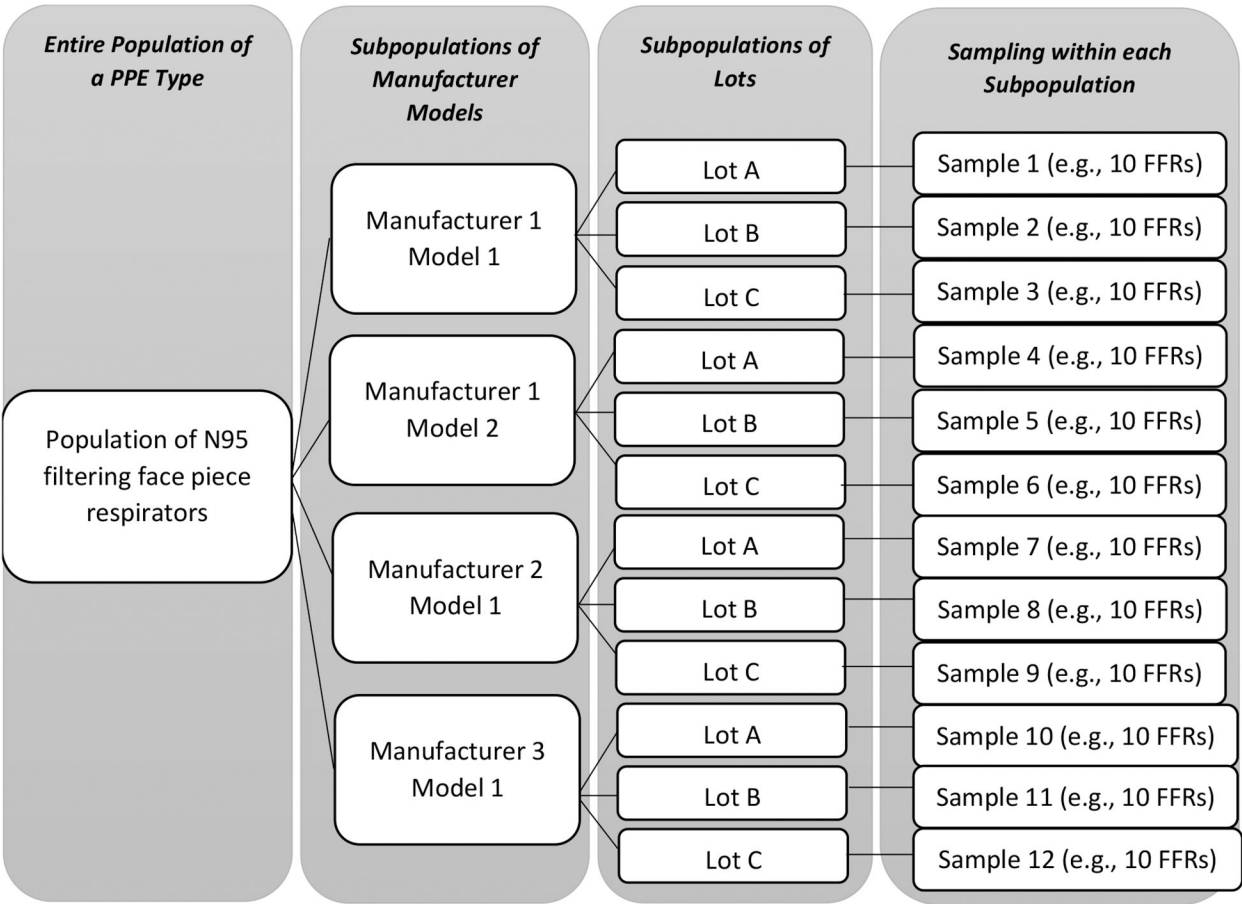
Entire Population of a PPE Type

Subpopulations of Manufacturer Models

Subpopulations of Lots

Sampling within each Subpopulation

Population of N95 filtering face piece respirators

Manufacturer 1 Model 1

Lot A

Sample 1 (e.g., 10 FFRs)

Lot B

Sample 2 (e.g., 10 FFRs)

Lot C

Sample 3 (e.g., 10 FFRs)

Manufacturer 1 Model 2

Lot A

Sample 4 (e.g., 10 FFRs)

Lot B

Sample 5 (e.g., 10 FFRs)

Lot C

Sample 6 (e.g., 10 FFRs)

Manufacturer 2 Model 1

Lot A

Sample 7 (e.g., 10 FFRs)

Lot B

Sample 8 (e.g., 10 FFRs)

Lot C

Sample 9 (e.g., 10 FFRs)

Manufacturer 3 Model 1

Lot A

Sample 10 (e.g., 10 FFRs)

Lot B

Sample 11 (e.g., 10 FFRs)

Lot C

Sample 12 (e.g., 10 FFRs)